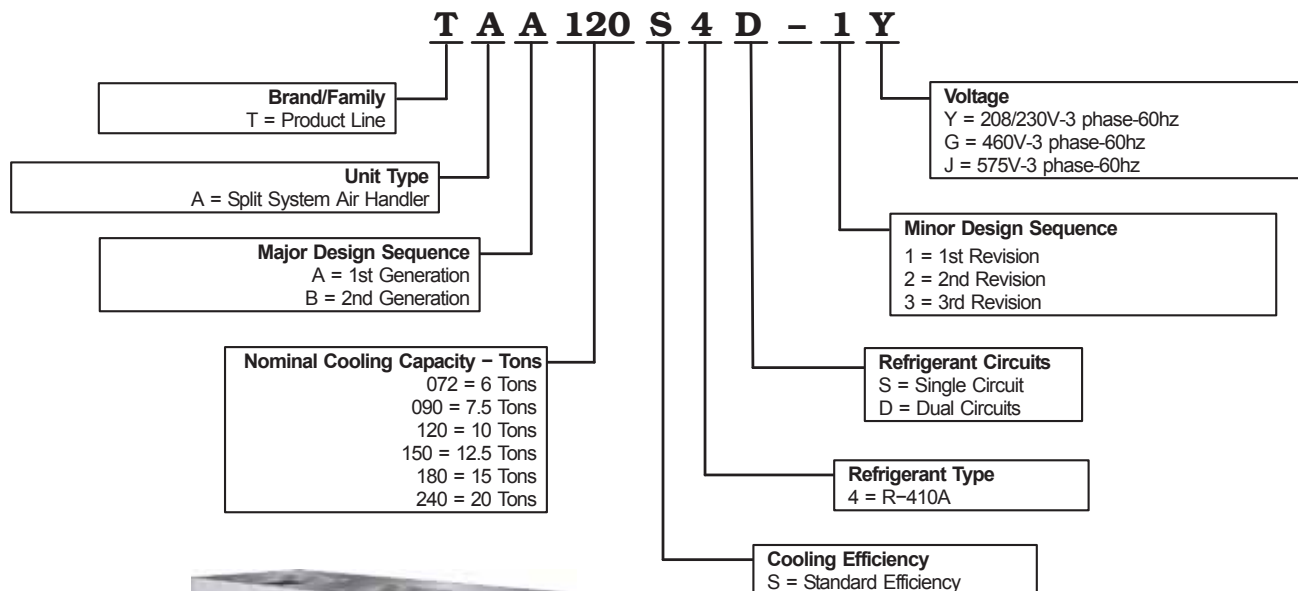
T A A 120 S 4 D – 1 Y

Brand/Family
T = Product Line

Unit Type
A = Split System Air Handler

Major Design Sequence
A = 1st Generation
B = 2nd Generation

Nominal Cooling Capacity – Tons
072 = 6 Tons
090 = 7.5 Tons
120 = 10 Tons
150 = 12.5 Tons
180 = 15 Tons
240 = 20 Tons

Voltage
Y = 208/230V-3 phase-60hz
G = 460V-3 phase-60hz
J = 575V-3 phase-60hz

Minor Design Sequence
1 = 1st Revision
2 = 2nd Revision
3 = 3rd Revision

Refrigerant Circuits
S = Single Circuit
D = Dual Circuits

Refrigerant Type
4 = R–410A

Cooling Efficiency
S = Standard Efficiency